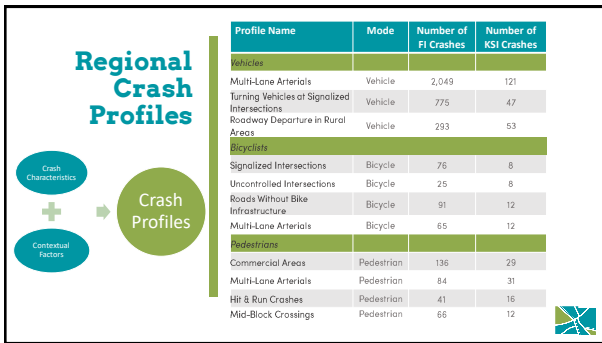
Regional Crash Profiles

Crash Characteristics

Contextual Factors

Crash Profiles

| Profile Name | Mode | Number of FI Crashes | Number of KSI Crashes |
|---|---|---|---|
| *Vehicles* | | | |
| Multi-Lane Arterials | Vehicle | 2,049 | 121 |
| Turning Vehicles at Signalized Intersections | Vehicle | 775 | 47 |
| Roadway Departure in Rural Areas | Vehicle | 293 | 53 |
| *Bicyclists* | | | |
| Signalized Intersections | Bicycle | 76 | 8 |
| Uncontrolled Intersections | Bicycle | 25 | 8 |
| Roads Without Bike Infrastructure | Bicycle | 91 | 12 |
| Multi-Lane Arterials | Bicycle | 65 | 12 |
| *Pedestrians* | | | |
| Commercial Areas | Pedestrian | 136 | 29 |
| Multi-Lane Arterials | Pedestrian | 84 | 31 |
| Hit & Run Crashes | Pedestrian | 41 | 16 |
| Mid-Block Crossings | Pedestrian | 66 | 12 |